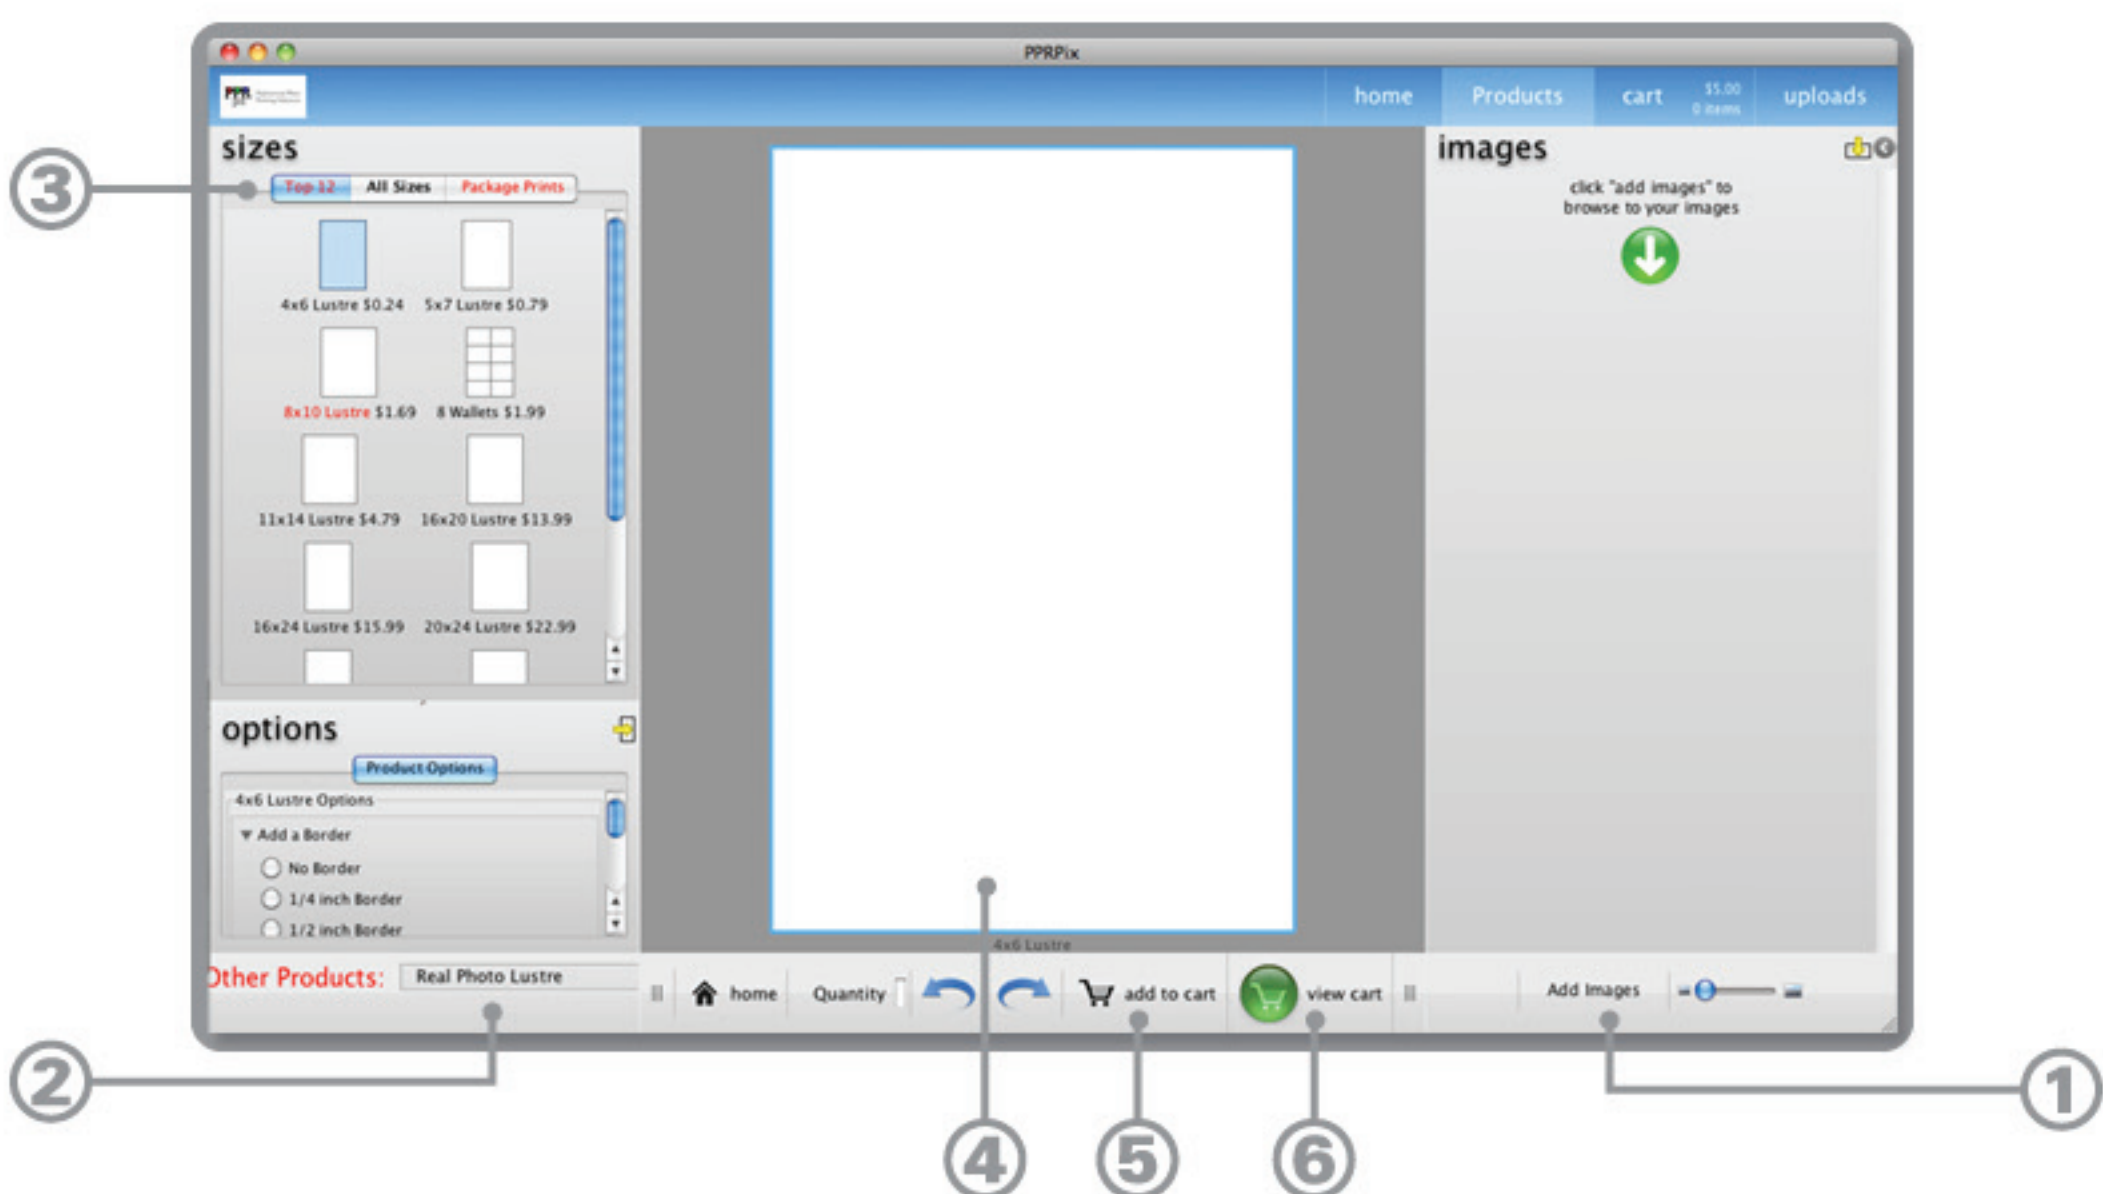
PPRPix

home Products cart $5.00 0 items uploads

sizes

Top 12 All Sizes Package Prints

4x6 Lustre $0.24 5x7 Lustre $0.79

8x10 Lustre $1.69 8 Wallets $1.99

11x14 Lustre $4.79 16x20 Lustre $13.99

16x24 Lustre $15.99 20x24 Lustre $22.99

options

Product Options

4x6 Lustre Options

Add a Border

No Border

1/4 inch Border

1/2 inch Border

images

click "add images" to browse to your images

4x6 Lustre

Other Products: Real Photo Lustre

home Quantity add to cart view cart Add Images

3

2

4

5

6

1